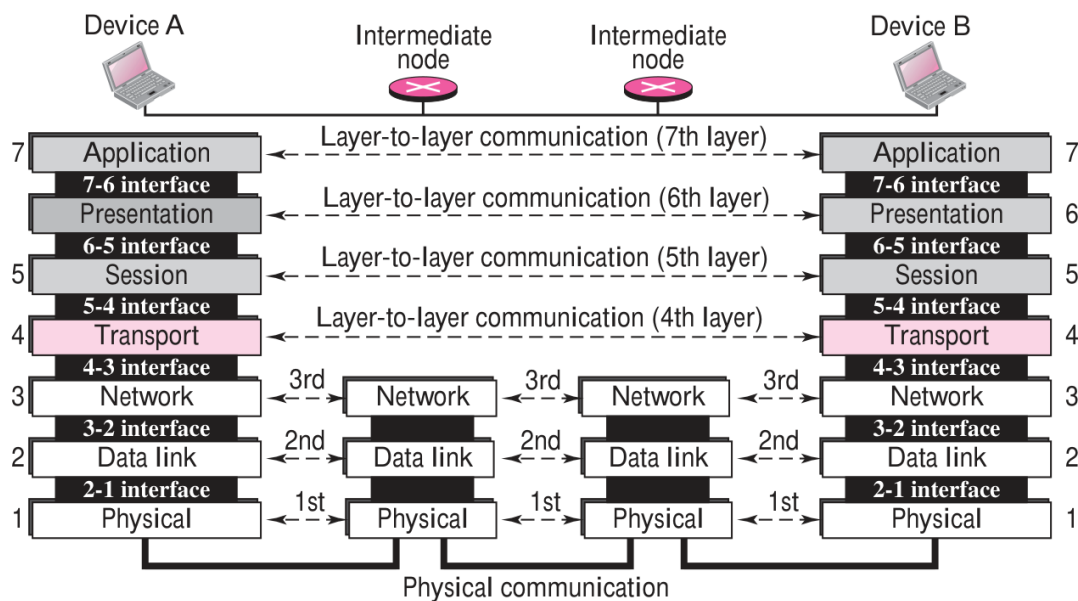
Device A

Intermediate node

Intermediate node

Device B

7 Application

Layer-to-layer communication (7th layer)

Application 7

7-6 interface

7-6 interface

Presentation

Layer-to-layer communication (6th layer)

Presentation 6

6-5 interface

6-5 interface

5 Session

Layer-to-layer communication (5th layer)

Session 5

5-4 interface

5-4 interface

4 Transport

Layer-to-layer communication (4th layer)

Transport 4

4-3 interface

4-3 interface

3 Network

3rd

Network

3rd

Network

3rd

Network 3

3-2 interface

3-2 interface

2 Data link

2nd

Data link

2nd

Data link

2nd

Data link 2

2-1 interface

2-1 interface

1 Physical

1st

Physical

1st

Physical

1st

Physical 1

Physical communication